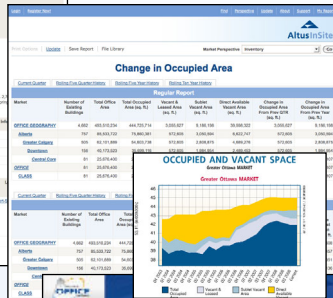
Login | Register Now!

Print | Perspective | Insights | About | Support | The Index

AltusInSite

Print Options | Update | Save Report | File Library

Market Perspective: Inventory

Change in Occupied Area

Current Quarter | Rolling Five Quarter History | Rolling Five Year History | Rolling Ten Year History

Regular Report

| Market | Number of Existing Buildings | Total Office Area | Total Occupied Area (sq. ft.) | Vacant & Leased Area (sq. ft.) | Sublet Vacant Area (sq. ft.) | Direct Available Vacant Area (sq. ft.) | Change in Occupied Area From Prev QTR (sq. ft.) | Change in Occupied Area From Prev Year (sq. ft.) |
|---|---|---|---|---|---|---|---|---|
| OFFICE GEOGRAPHY | 4,662 | 483,519,234 | 444,723,714 | 3,550,627 | 6,198,108 | 39,595,302 | 3,550,627 | 6,198,108 |
| Alberta | 757 | 86,933,722 | 79,860,361 | 972,805 | 3,060,564 | 6,822,747 | 972,805 | 3,060,564 |
| Greater Calgary | 600 | 62,101,988 | 55,895,499 | 972,805 | 2,808,870 | 4,886,276 | 972,805 | 2,808,870 |
| Downtown | 158 | 40,173,523 | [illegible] | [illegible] | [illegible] | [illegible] | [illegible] | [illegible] |
| Central Core | 51 | 25,876,400 | | | | | | |
| OFFICE | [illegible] | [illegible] | | | | | | |
| CLASS | 51 | 25,876,400 | | | | | | |

Current Quarter | Rolling Five Quarter History | Rolling Five Year History

| Market | Number of Existing Buildings | Total Office Area | Total Occupied Area |
|---|---|---|---|
| OFFICE GEOGRAPHY | 4,662 | 483,519,234 | 444,723,714 |
| Alberta | 757 | 86,933,722 | 79,860,361 |
| Greater Calgary | 500 | 62,101,988 | 54,892,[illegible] |
| Downtown | 158 | 40,173,523 | 35,6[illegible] |
| Central Core | | | |
| OFFICE | | | |
| CLASS | | | |

OCCUPIED AND VACANT SPACE
Greater Ottawa MARKET

Greater Ottawa MARKET

48
46
44
42
40
38
36
34
32
30

Total Occupied | Vacant & Leased Area | Sublet Vacant Area | Direct Available Vacant